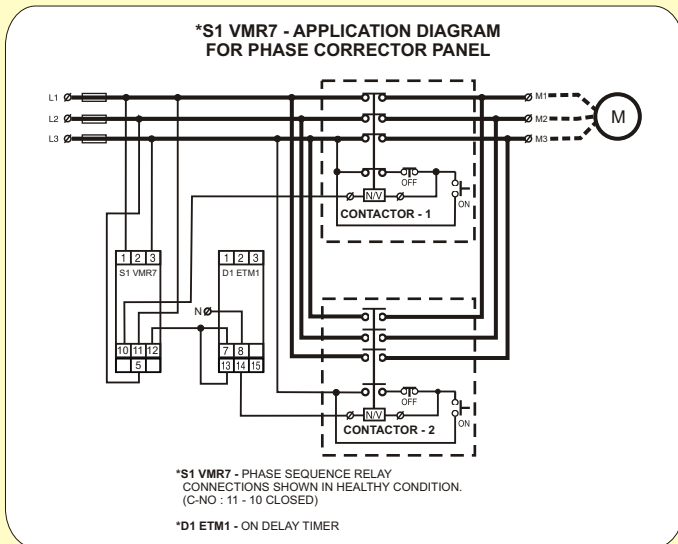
*S1 VMR7 - APPLICATION DIAGRAM
FOR PHASE CORRECTOR PANEL

L1
L2
L3

M1
M2
M3

M

OFF
N/V
ON
CONTACTOR - 1

1 2 3
S1 VMR7
10 11 12
5

1 2 3
D1 ETM1
N
7 8
13 14 15

OFF
N/V
ON
CONTACTOR - 2

*S1 VMR7 - PHASE SEQUENCE RELAY
CONNECTIONS SHOWN IN HEALTHY CONDITION.
(C-NO : 11 - 10 CLOSED)

*D1 ETM1 - ON DELAY TIMER